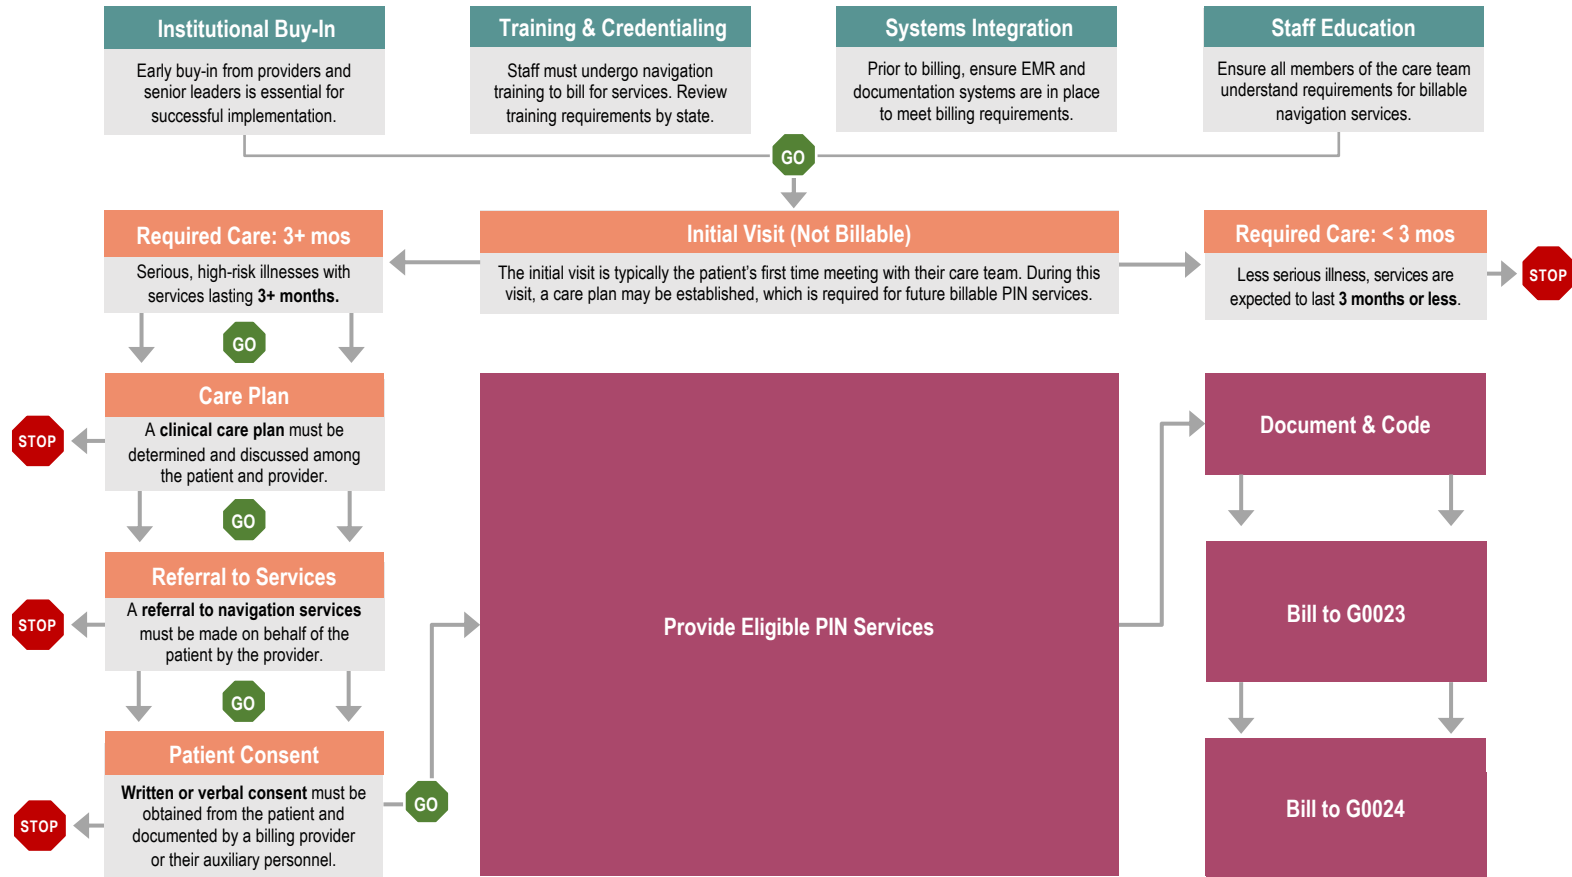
Institutional Buy-In

Early buy-in from providers and senior leaders is essential for successful implementation.

Training & Credentialing

Staff must undergo navigation training to bill for services. Review training requirements by state.

Systems Integration

Prior to billing, ensure EMR and documentation systems are in place to meet billing requirements.

Staff Education

Ensure all members of the care team understand requirements for billable navigation services.

GO

Required Care: 3+ mos

Serious, high-risk illnesses with services lasting **3+ months.**

Initial Visit (Not Billable)

The initial visit is typically the patient's first time meeting with their care team. During this visit, a care plan may be established, which is required for future billable PIN services.

Required Care: < 3 mos

Less serious illness, services are expected to last **3 months or less**.

STOP

GO

Care Plan

A **clinical care plan** must be determined and discussed among the patient and provider.

STOP

GO

Referral to Services

A **referral to navigation services** must be made on behalf of the patient by the provider.

STOP

GO

Patient Consent

**Written or verbal consent** must be obtained from the patient and documented by a billing provider or their auxiliary personnel.

STOP

GO

Provide Eligible PIN Services

Document & Code

Bill to G0023

Bill to G0024